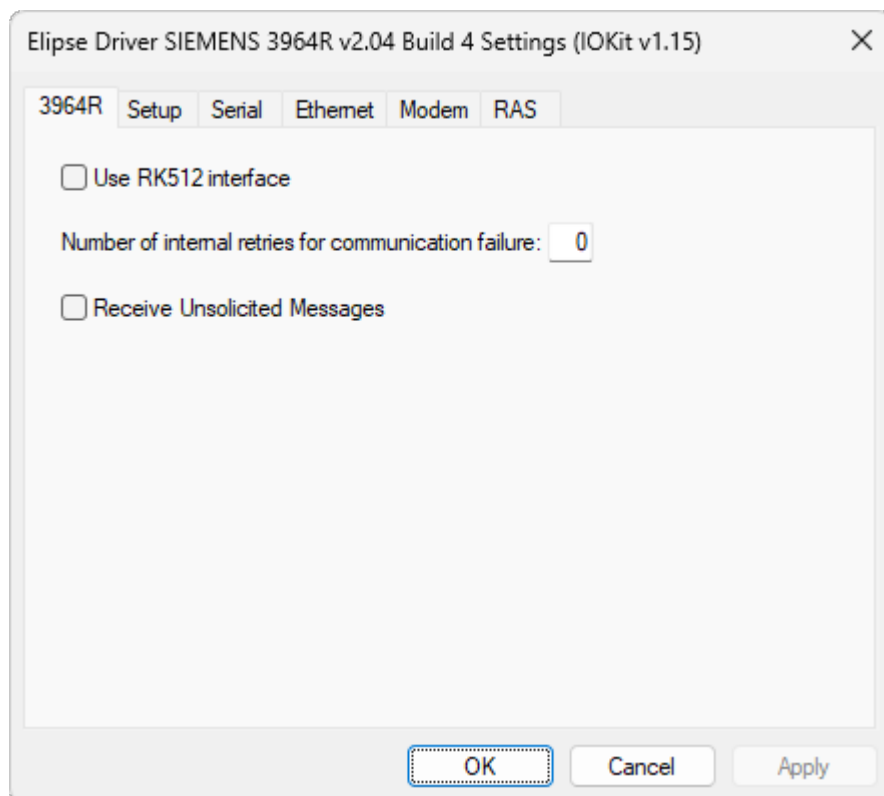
Elipse Driver SIEMENS 3964R v2.04 Build 4 Settings (IOKit v1.15)

×

3964R Setup Serial Ethernet Modem RAS

Use RK512 interface

Number of internal retries for communication failure: 0

Receive Unsolicited Messages

OK Cancel Apply